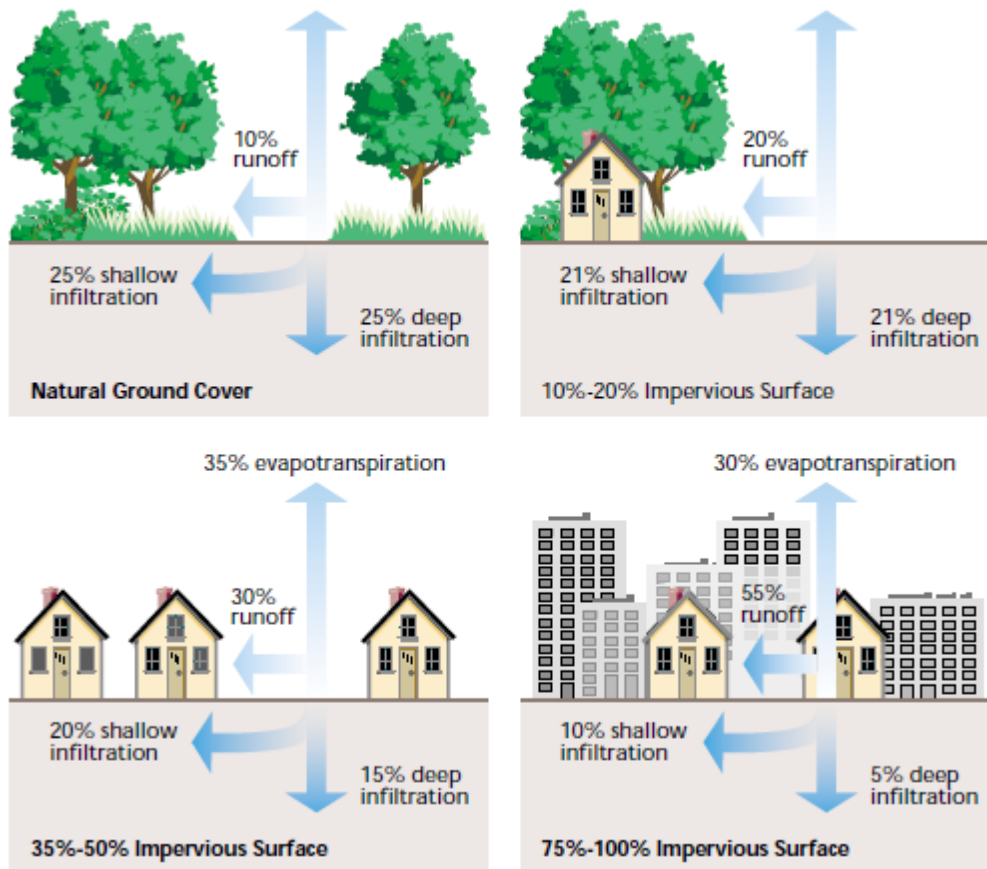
10% runoff

25% shallow infiltration

25% deep infiltration

Natural Ground Cover

20% runoff

21% shallow infiltration

21% deep infiltration

10%-20% Impervious Surface

35% evapotranspiration

30% runoff

20% shallow infiltration

15% deep infiltration

35%-50% Impervious Surface

30% evapotranspiration

55% runoff

10% shallow infiltration

5% deep infiltration

75%-100% Impervious Surface